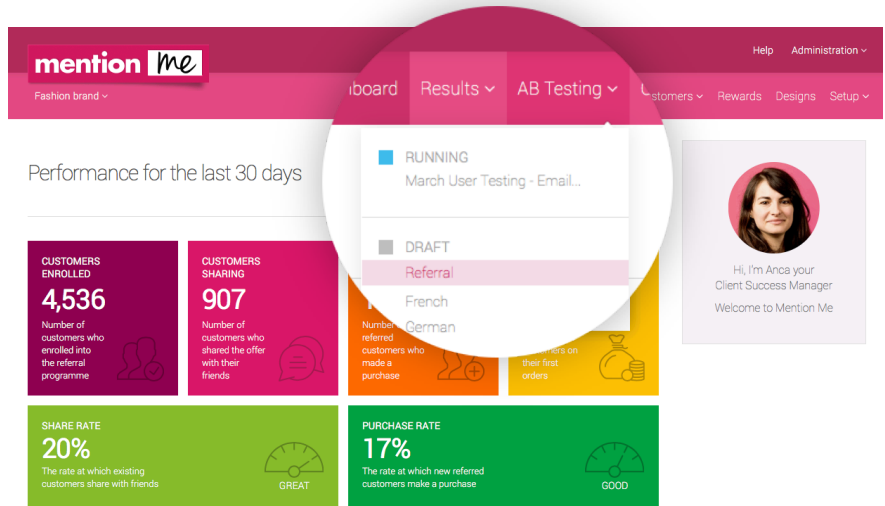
mention me

Help Administration

Fashion brand

board Results AB Testing Customers Rewards Designs Setup

RUNNING
March User Testing - Email...

DRAFT
Referral
French
German

Performance for the last 30 days

CUSTOMERS ENROLLED
4,536
Number of customers who enrolled into the referral programme

CUSTOMERS SHARING
907
Number of customers who shared the offer with their friends

Number referred customers who made a purchase

customers on their first orders

SHARE RATE
20%
The rate at which existing customers share with friends
GREAT

PURCHASE RATE
17%
The rate at which new referred customers make a purchase
GOOD

Hi, I'm Anca your Client Success Manager
Welcome to Mention Me